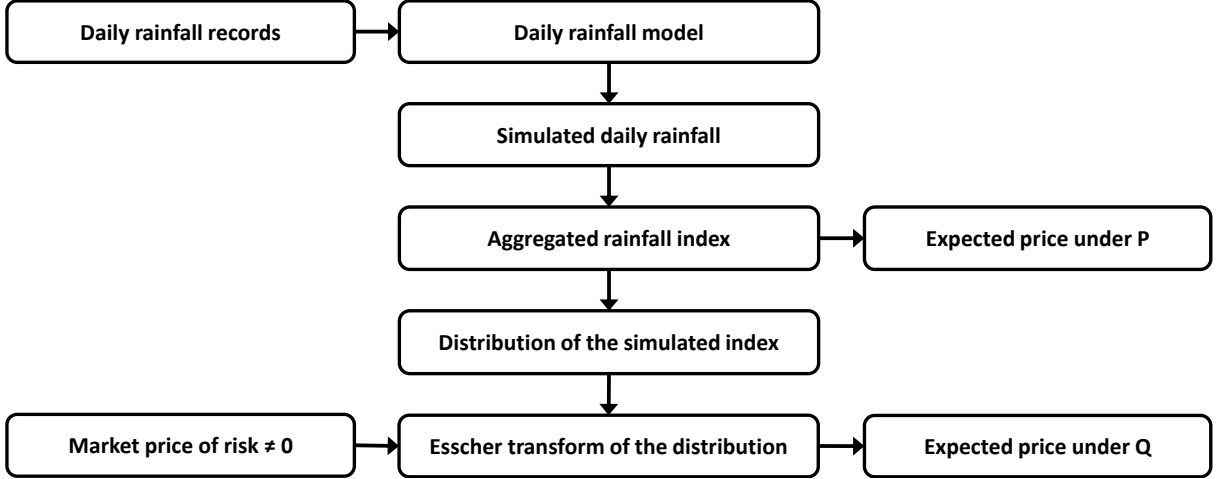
Daily rainfall records

Daily rainfall model

Simulated daily rainfall

Aggregated rainfall index

Expected price under P

Distribution of the simulated index

Market price of risk ≠ 0

Esscher transform of the distribution

Expected price under Q